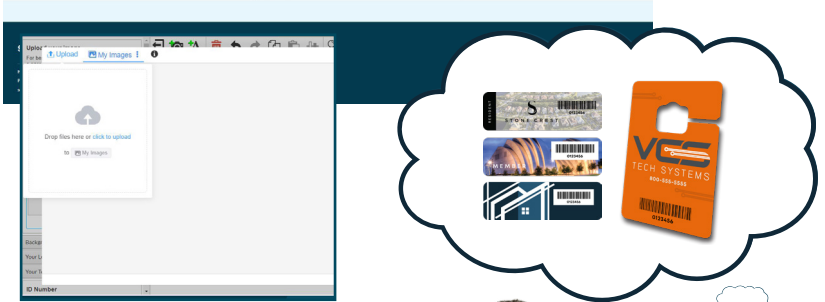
Upload

Upload My Images

Drop files here or click to upload

to My Images

Backgr

Your L

Your T

ID Number

RESIDENT

STONE CREST

0123456

MEMBER

0123456

0123456

VCS

TECH SYSTEMS

800-555-5555

0123456